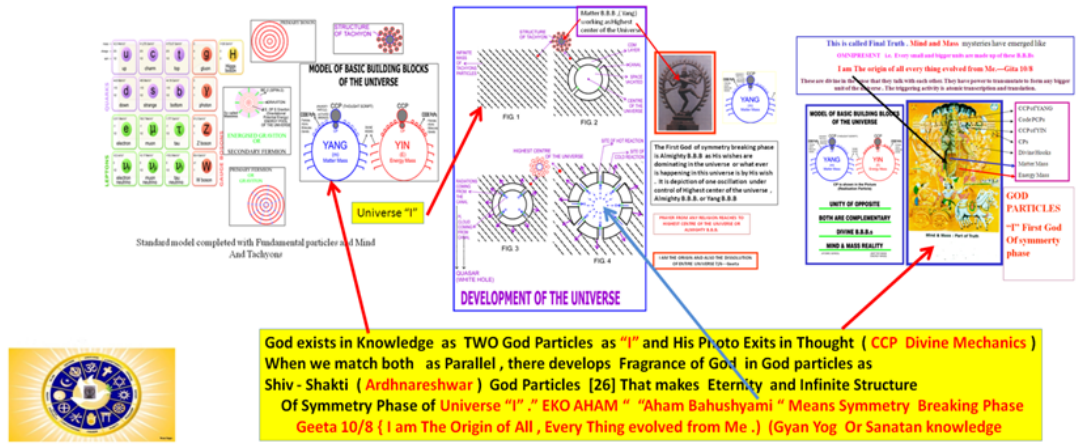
PRIMARY BOSON

STRUCTURE OF TACHYON

MODEL OF BASIC BUILDING BLOCKS OF THE UNIVERSE

CCP

CCP

YANG

YIN

Matter Mass

Energy Mass

ENERGY MASS GRAVITON OR SECONDARY FERMION

PRIMARY FERMION OR GRAVITON

u up

c charm

t top

g gluon

H Higgs boson

d down

s strange

b bottom

γ photon

e electron

μ muon

τ tau

Z Z boson

$\nu_e$ electron neutrino

$\nu_\mu$ muon neutrino

$\nu_\tau$ tau neutrino

W W boson

QUARKS

LEPTONS

GAUGE BOSONS

Standard model completed with Fundamental particles and Mind And Tachyons

Universe "I"

Matter B.B.B. ( Yang) working as Highest center of the Universe

STRUCTURE OF TACHYON

INFINITE MASS OF TACHYONS

FIG. 1

FIG. 2

CENTRE OF THE UNIVERSE

HIGHEST CENTRE OF THE UNIVERSE

FIG. 3

FIG. 4

QUASAR (WHITE HOLE)

DEVELOPMENT OF THE UNIVERSE

The First God of symmetry breaking phase is Almighty B.B.B as His wishes are dominating in the universe or what ever is happening in this universe is by His wish . It is depiction of one oscillation under control of Highest center of the universe . Almighty B.B.B. or Yang B.B.B

YANG

This is called Final Truth . Mind and Mass mysteries have emerged like

OMNIPRESENT i.e. Every small and bigger units are made up of these B.B.Bs

I am The origin of all every thing evolved from Me.---Gita 10/8

These are divine in the sense that they talk with each other. They have power to transmutate to form any bigger unit of the Universe . The triggering activity is atomic transcription and translation.

MODEL OF BASIC BUILDING BLOCKS OF THE UNIVERSE

UNITY OF OPPOSITE

BOTH ARE COMPLEMENTARY

DIVINE B.B.B.s

MIND & MASS REALITY

CCP of YANG

Code PCPs

CCP of YIN

CPs

Divine Hooks

Matter Mass

Energy Mass

GOD PARTICLES

"I" First God Of symmetry phase

God exists in Knowledge as TWO God Particles as "I" and His Photo Exits in Thought ( CCP Divine Mechanics ) When we match both as Parallel , there develops Fragrance of God in God particles as Shiv - Shakti ( Ardhnareshwar ) God Particles [26] That makes Eternity and Infinite Structure Of Symmetry Phase of Universe "I" ." EKO AHAM " "Aham Bahushyami " Means Symmetry Breaking Phase Geeta 10/8 { I am The Origin of All , Every Thing evolved from Me .) (Gyan Yog Or Sanatan knowledge